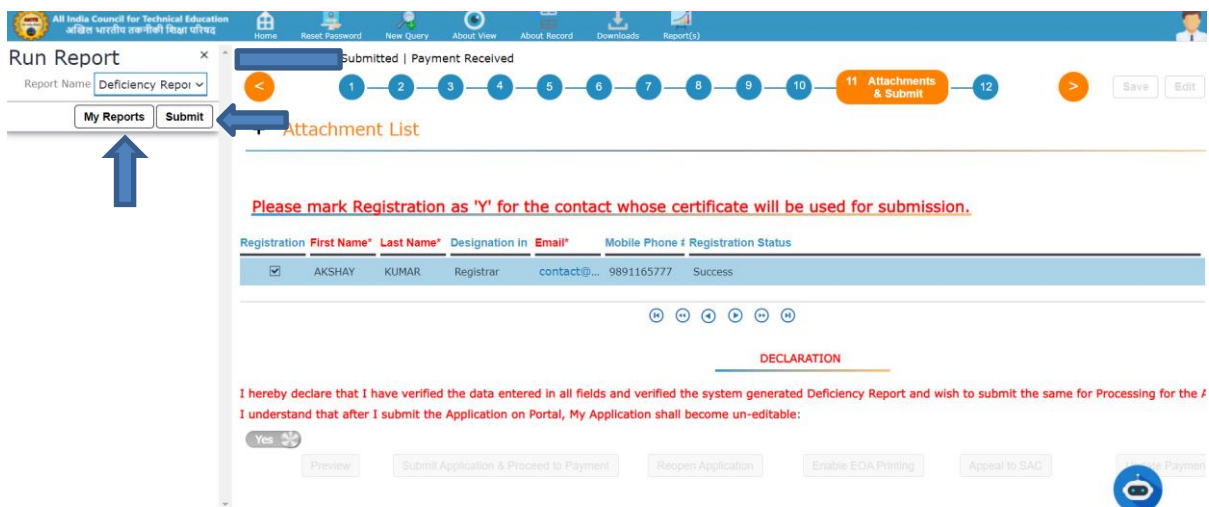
All India Council for Technical Education
अखिल भारतीय तकनीकी शिक्षा परिषद

Home Reset Password New Query About View About Record Downloads Report(s)

Run Report ×

Report Name Deficiency Repor

My Reports Submit

Submitted | Payment Received

< 1 2 3 4 5 6 7 8 9 10 11 Attachments & Submit 12 >

Save Edit

Attachment List

Please mark Registration as 'Y' for the contact whose certificate will be used for submission.

| Registration | First Name* | Last Name* | Designation in | Email* | Mobile Phone # | Registration Status |
|---|---|---|---|---|---|---|
| ☑ | AKSHAY | KUMAR | Registrar | contact@... | 9891165777 | Success |

DECLARATION

I hereby declare that I have verified the data entered in all fields and verified the system generated Deficiency Report and wish to submit the same for Processing for the A

I understand that after I submit the Application on Portal, My Application shall become un-editable:

Yes

Preview Submit Application & Proceed to Payment Reopen Application Enable EOA Printing Appeal to SAC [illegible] Paymen